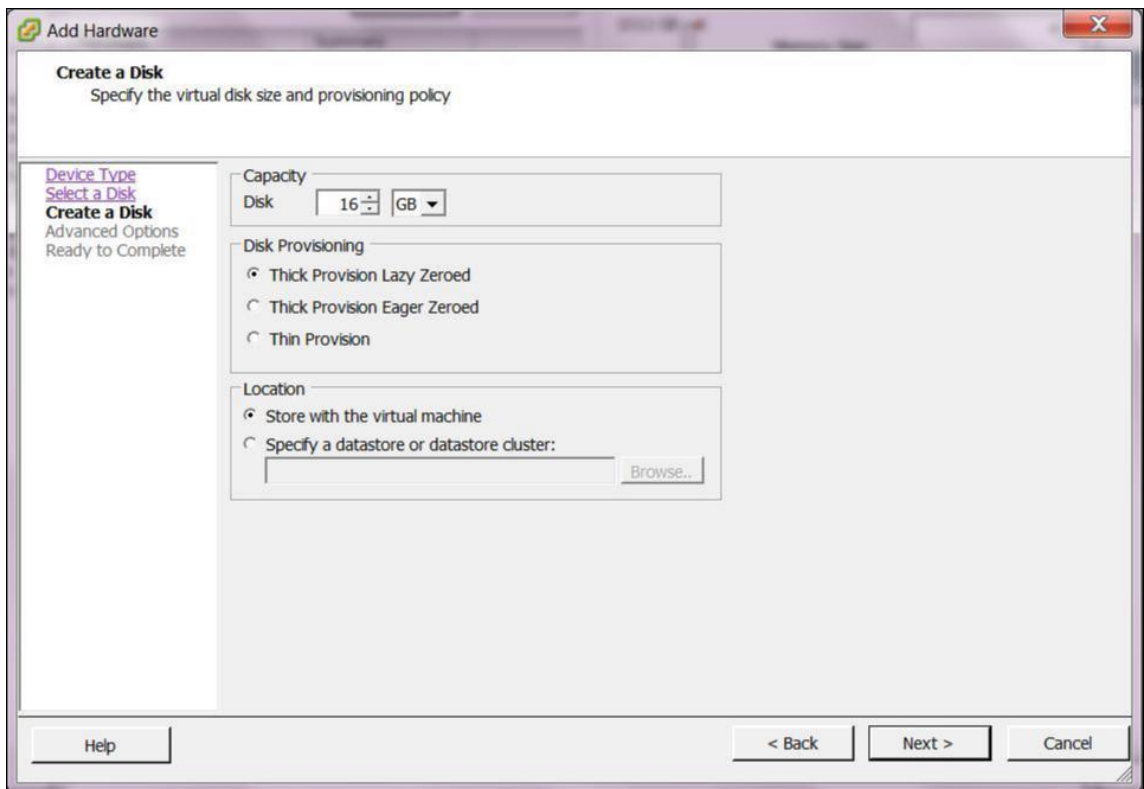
Add Hardware

Create a Disk
Specify the virtual disk size and provisioning policy

Device Type
Select a Disk
Create a Disk
Advanced Options
Ready to Complete

Capacity
Disk 16 GB

Disk Provisioning
Thick Provision Lazy Zeroed
Thick Provision Eager Zeroed
Thin Provision

Location
Store with the virtual machine
Specify a datastore or datastore cluster:
Browse..

Help
< Back
Next >
Cancel